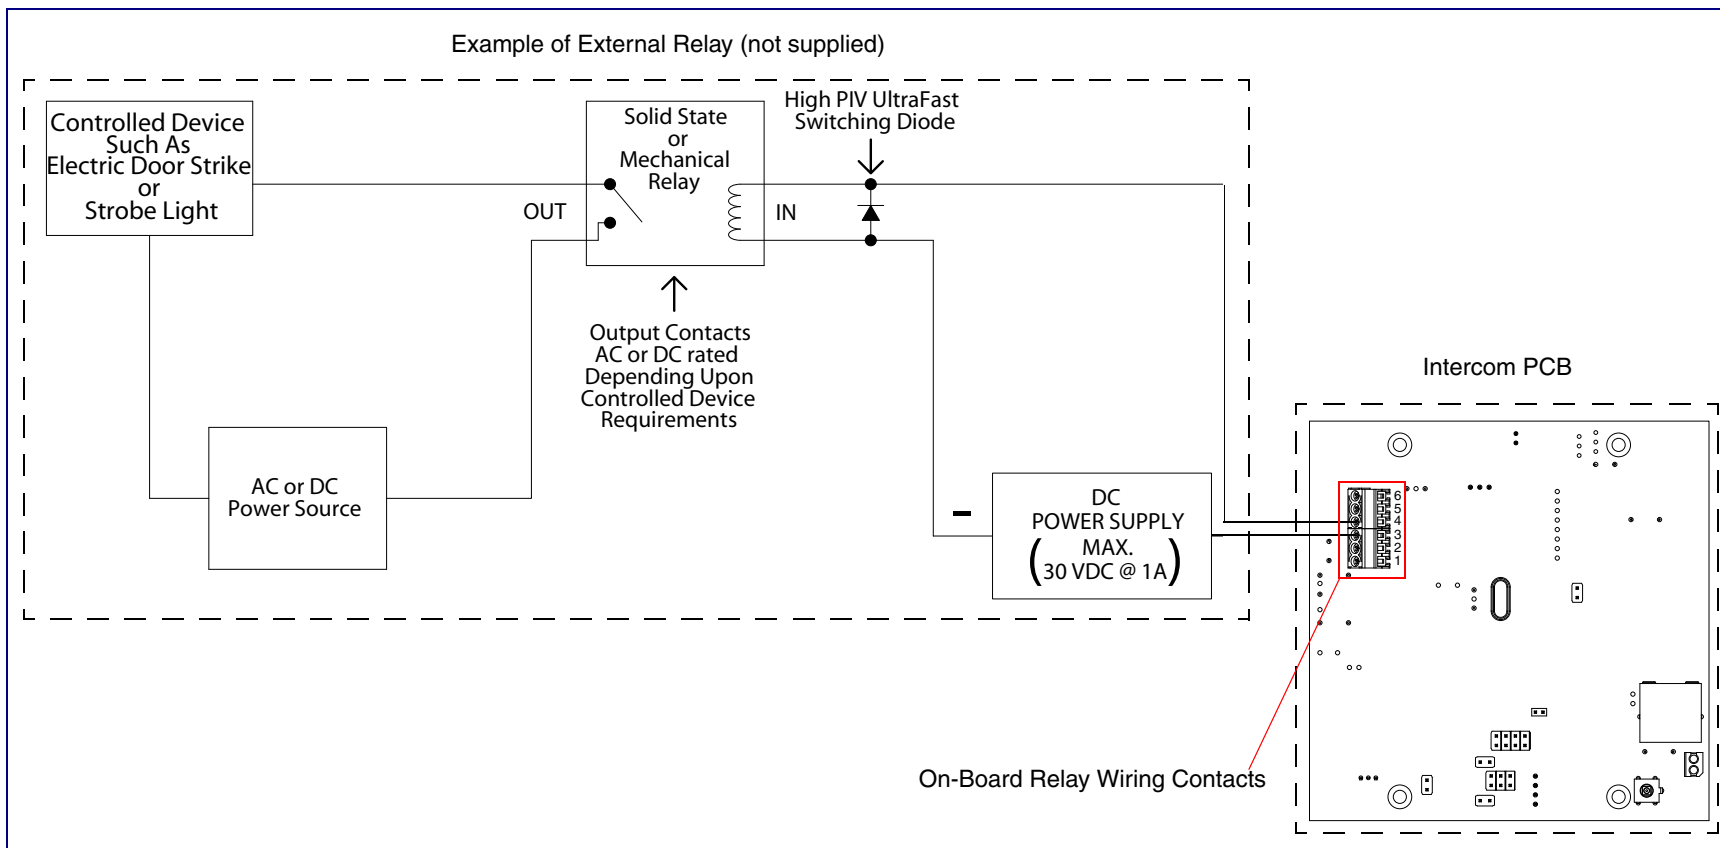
Example of External Relay (not supplied)

Controlled Device Such As Electric Door Strike or Strobe Light

Solid State or Mechanical Relay

High PIV UltraFast Switching Diode

OUT

IN

Output Contacts AC or DC rated Depending Upon Controlled Device Requirements

Intercom PCB

AC or DC Power Source

–

DC POWER SUPPLY MAX. (30 VDC @ 1A)

6
5
4
3
2
1

On-Board Relay Wiring Contacts